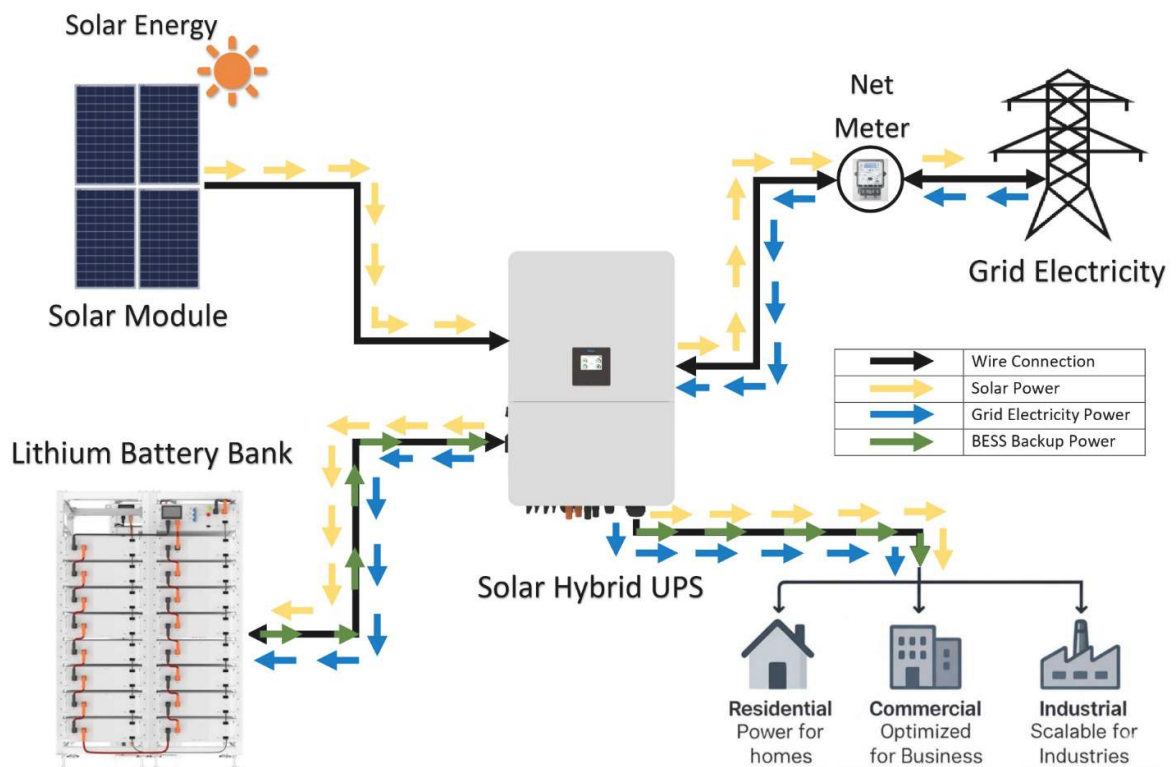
Solar Energy

Solar Module

Net Meter

Grid Electricity

| | |
|---|---|
| | Wire Connection |
| | Solar Power |
| | Grid Electricity Power |
| | BESS Backup Power |

Lithium Battery Bank

Solar Hybrid UPS

**Residential** Power for homes

**Commercial** Optimized for Business

**Industrial** Scalable for Industries